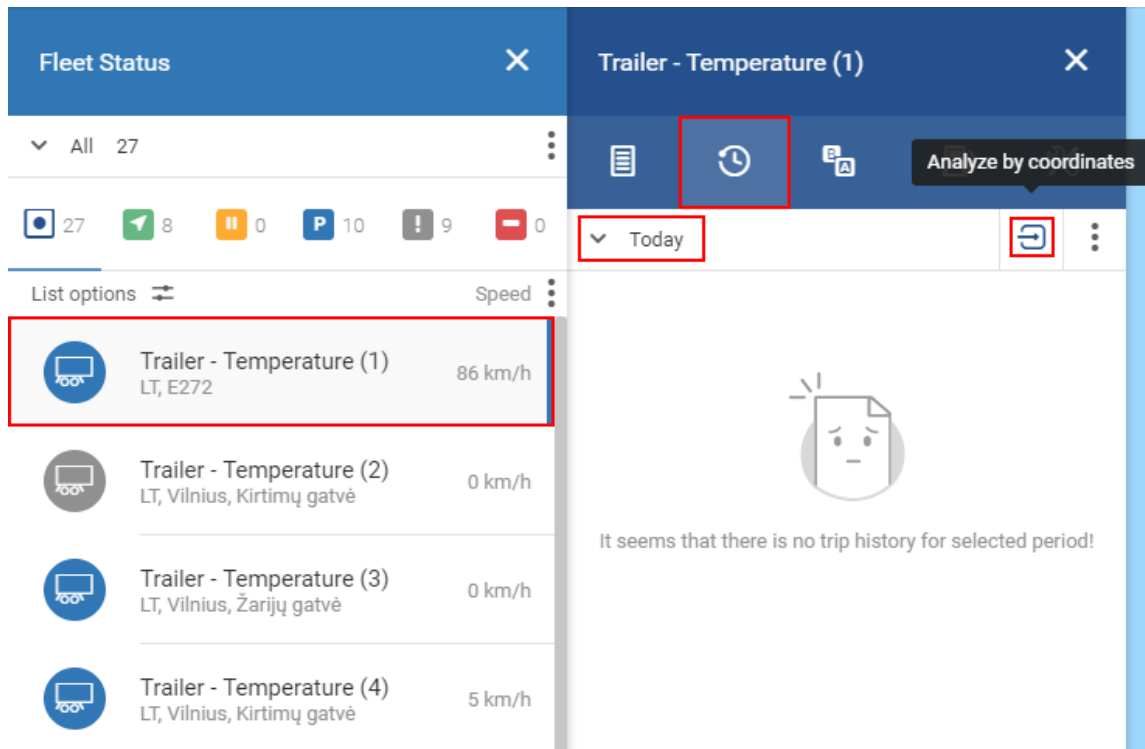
Fleet Status

All 27

27 8 0 P 10 9 0

List options

Speed

Trailer - Temperature (1)
LT, E272
86 km/h

Trailer - Temperature (2)
LT, Vilnius, Kirtimų gatvė
0 km/h

Trailer - Temperature (3)
LT, Vilnius, Žarijų gatvė
0 km/h

Trailer - Temperature (4)
LT, Vilnius, Kirtimų gatvė
5 km/h

Trailer - Temperature (1)

Analyze by coordinates

Today

It seems that there is no trip history for selected period!